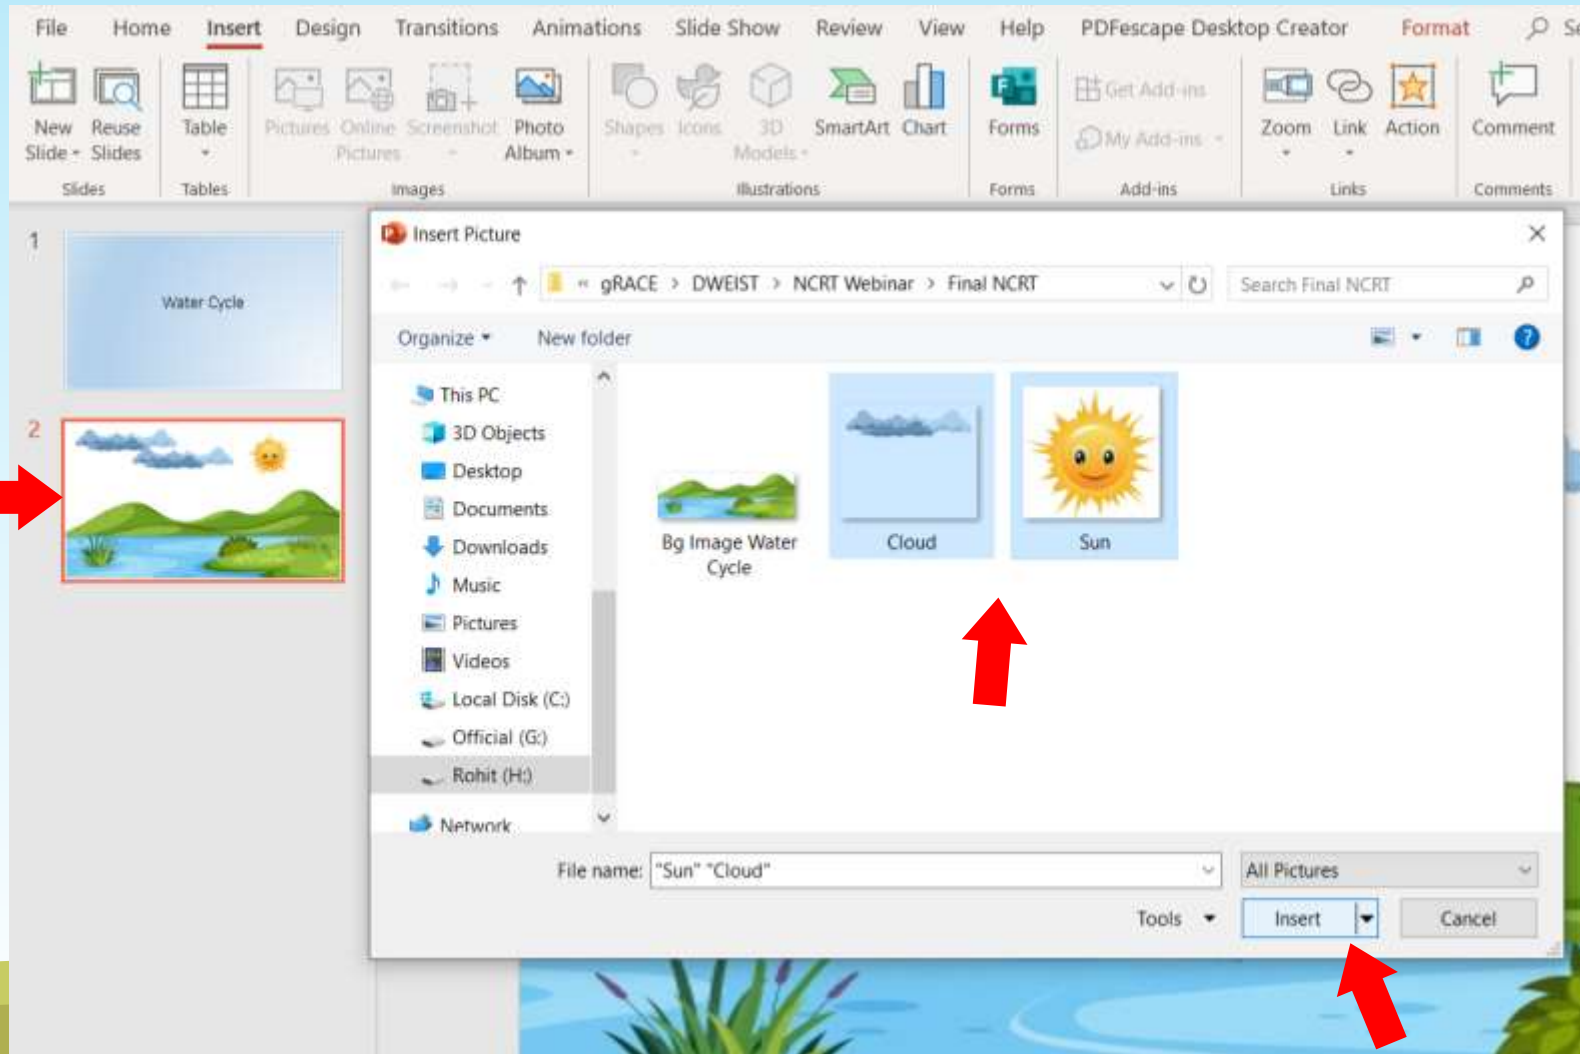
File Home Insert Design Transitions Animations Slide Show Review View Help PDFescape Desktop Creator Format

New Slide Reuse Slides
Slides
Table
Tables
Pictures Online Pictures Screenshot Photo Album
Images
Shapes Icons 3D Models SmartArt Chart
Illustrations
Forms
Forms
Get Add-ins
My Add-ins
Add-ins
Zoom Link Action
Links
Comment
Comments

1
Water Cycle
2

Insert Picture
« gRACE > DWEIST > NCRT Webinar > Final NCRT
Search Final NCRT
Organize New folder
This PC
3D Objects
Desktop
Documents
Downloads
Music
Pictures
Videos
Local Disk (C:)
Official (G:)
Rohit (H:)
Network
Bg Image Water Cycle
Cloud
Sun
File name: "Sun" "Cloud"
All Pictures
Tools
Insert
Cancel